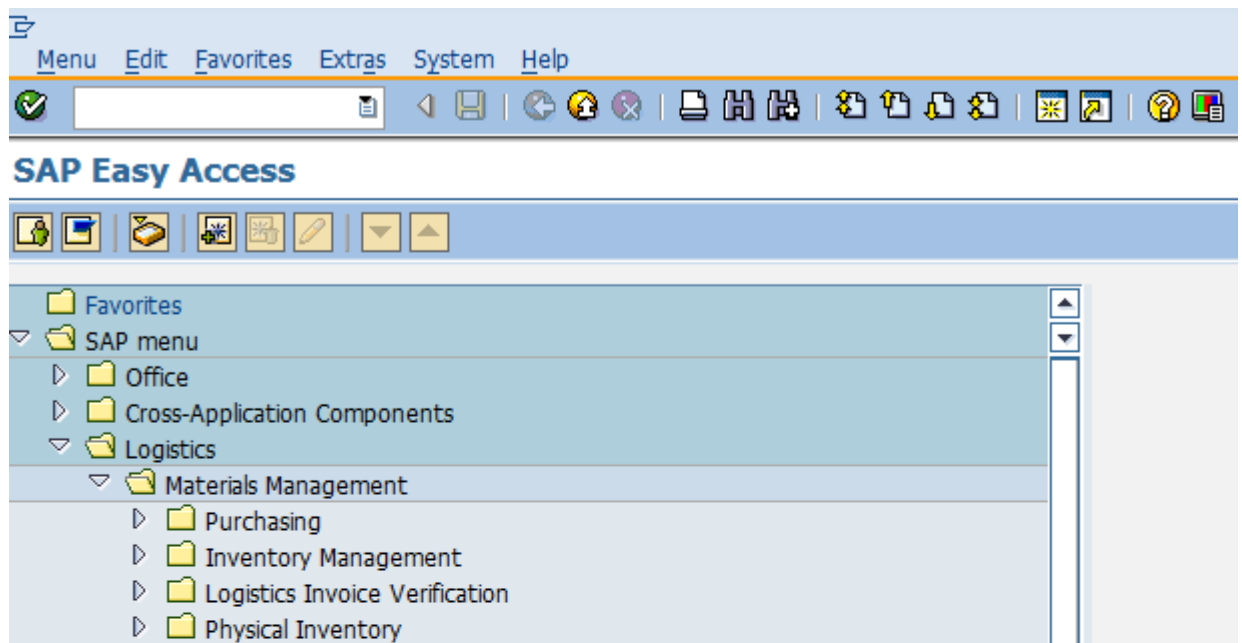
Menu Edit Favorites Extras System Help

SAP Easy Access

Favorites
SAP menu
Office
Cross-Application Components
Logistics
Materials Management
Purchasing
Inventory Management
Logistics Invoice Verification
Physical Inventory